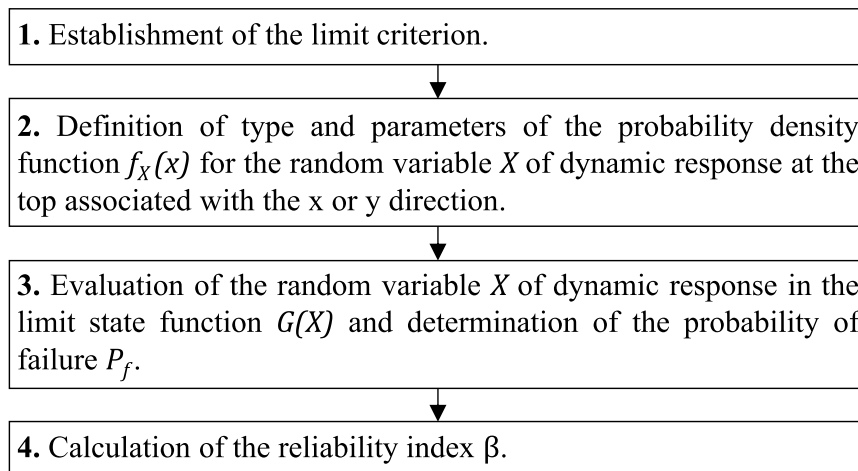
**1.** Establishment of the limit criterion.

**2.** Definition of type and parameters of the probability density function $f_X(x)$ for the random variable $X$ of dynamic response at the top associated with the x or y direction.

**3.** Evaluation of the random variable $X$ of dynamic response in the limit state function $G(X)$ and determination of the probability of failure $P_f$.

**4.** Calculation of the reliability index β.